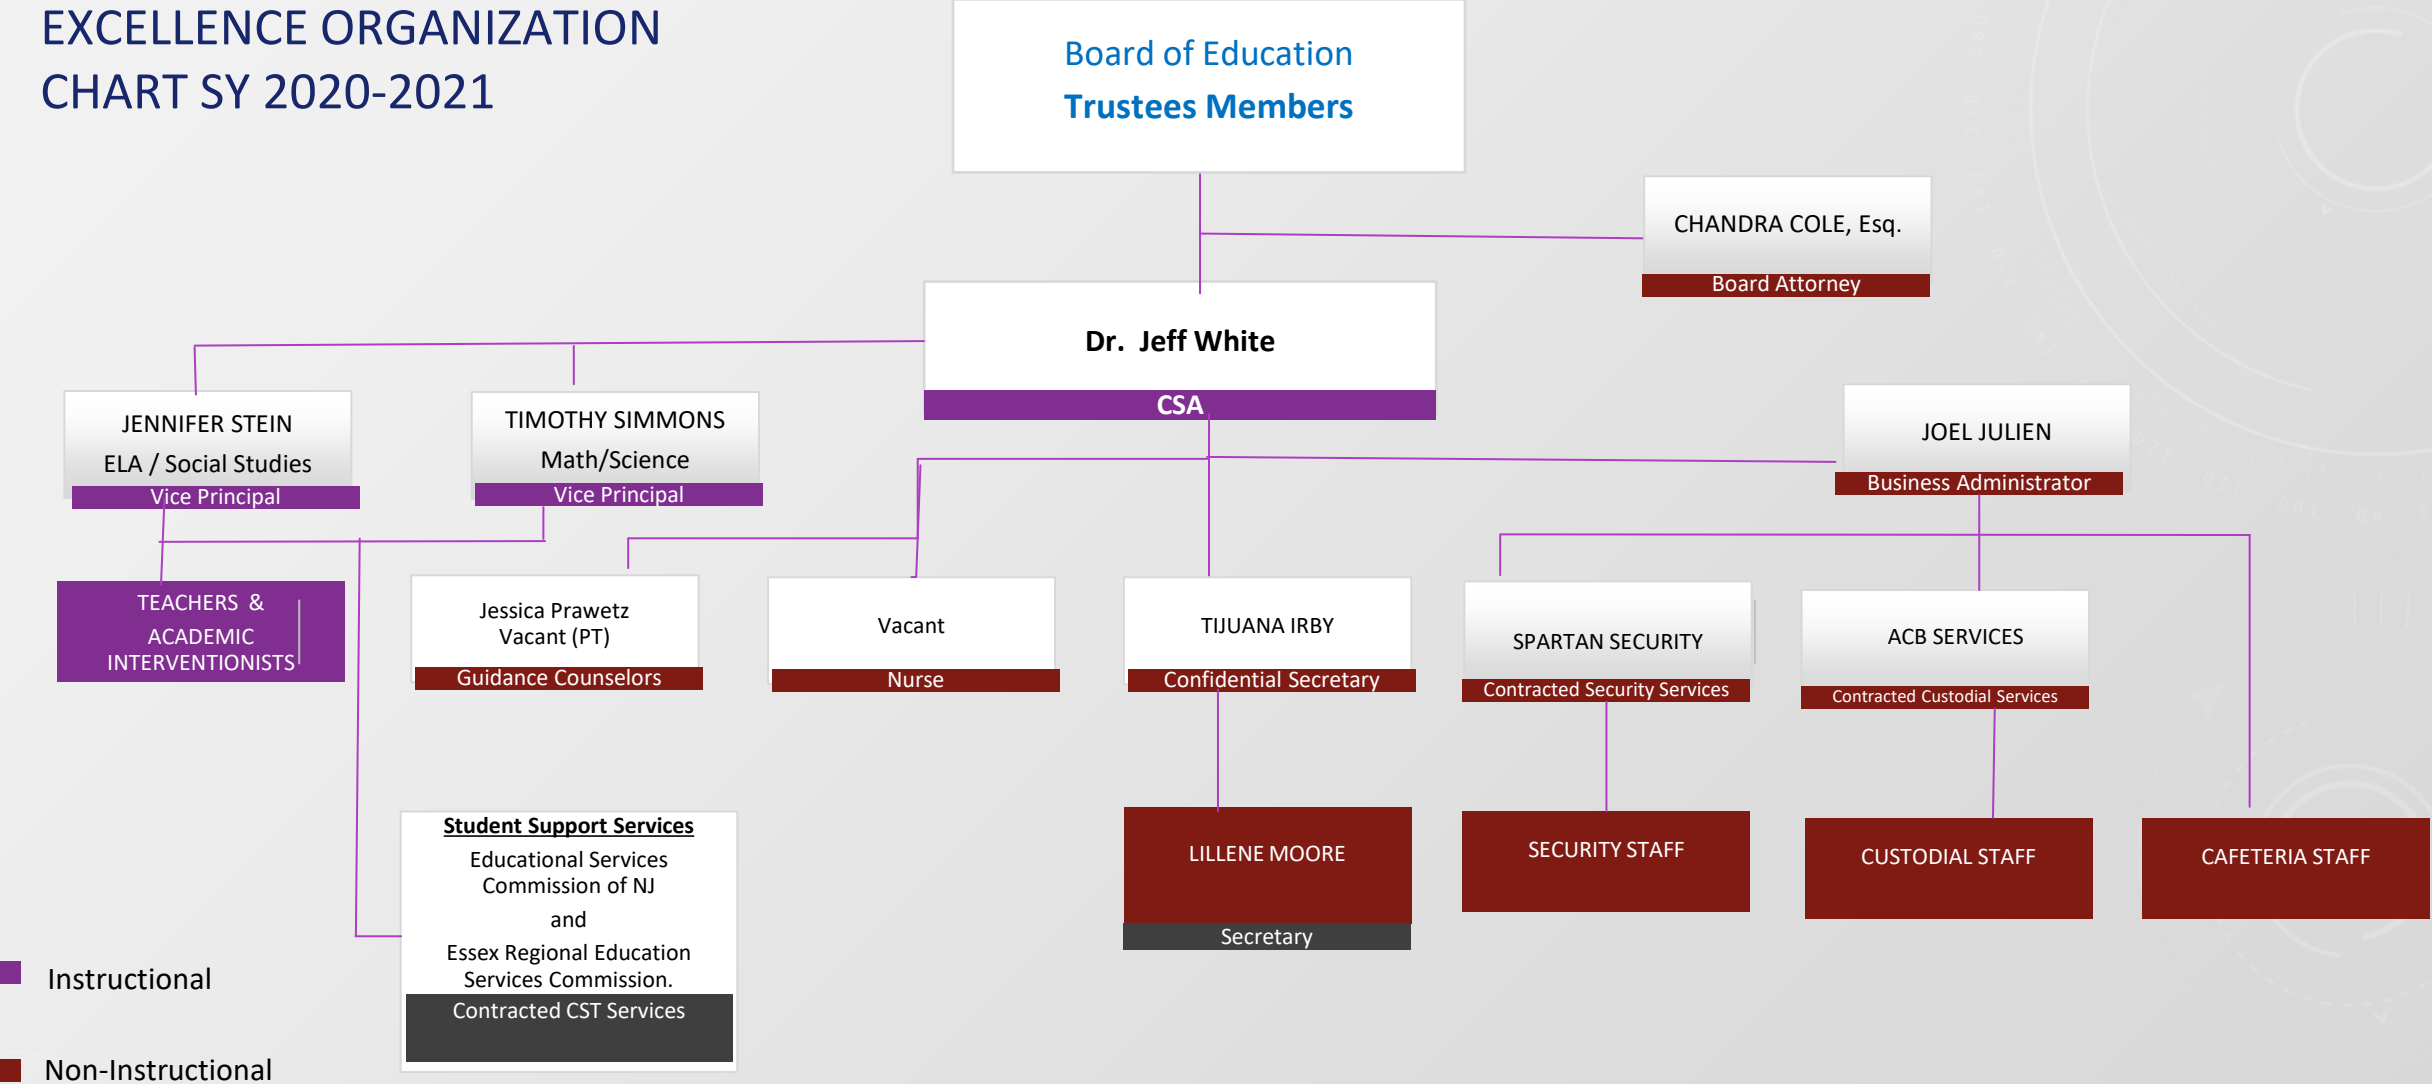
EXCELLENCE ORGANIZATION CHART SY 2020-2021

Board of Education
Trustees Members

CHANDRA COLE, Esq.
Board Attorney

Dr. Jeff White
CSA

JENNIFER STEIN
ELA / Social Studies
Vice Principal

TIMOTHY SIMMONS
Math/Science
Vice Principal

JOEL JULIEN
Business Administrator

TEACHERS & ACADEMIC INTERVENTIONISTS

Jessica Prawetz
Vacant (PT)
Guidance Counselors

Vacant
Nurse

TIJUANA IRBY
Confidential Secretary

SPARTAN SECURITY
Contracted Security Services

ACB SERVICES
Contracted Custodial Services

Student Support Services
Educational Services Commission of NJ
and
Essex Regional Education Services Commission.
Contracted CST Services

LILLENE MOORE
Secretary

SECURITY STAFF

CUSTODIAL STAFF

CAFETERIA STAFF

Instructional

Non-Instructional